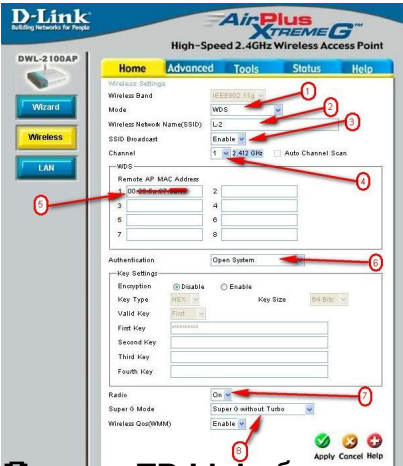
D-Link
Building Networks for People
AirPlus XTREME G
High-Speed 2.4GHz Wireless Access Point
DWL-2100AP
Home Advanced Tools Status Help
Wizard
Wireless
LAN
Wireless Settings
Wireless Band IEEE802.11g
Mode WDS
Wireless Network Name(SSID) L-2
SSID Broadcast Enable
Channel 1 2.412 GHz Auto Channel Scan
WDS
Remote AP MAC Address
1 00-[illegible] 2
3 4
5 6
7 8
Authentication Open System
Key Settings
Encryption Disable Enable
Key Type HEX Key Size 64 Bits
Valid Key First
First Key
Second Key
Third Key
Fourth Key
Radio On
Super G Mode Super G without Turbo
Wireless Qos(WMM) Enable
Apply Cancel Help
1
2
3
4
5
6
7
8